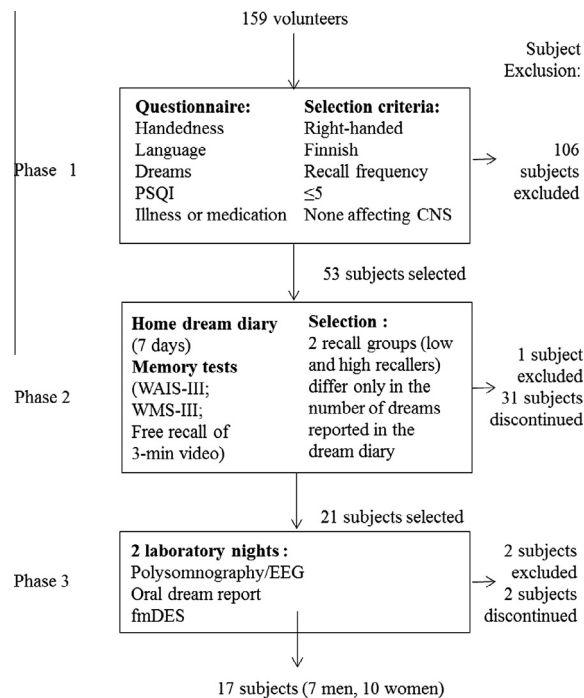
159 volunteers

Subject Exclusion:

Phase 1

| Questionnaire: | Selection criteria: |
|---|---|
| Handedness | Right-handed |
| Language | Finnish |
| Dreams | Recall frequency |
| PSQI | $\leq 5$ |
| Illness or medication | None affecting CNS |

106 subjects excluded

53 subjects selected

Phase 2

Home dream diary (7 days)
Memory tests (WAIS-III; WMS-III; Free recall of 3-min video)

Selection :
2 recall groups (low and high recallers) differ only in the number of dreams reported in the dream diary

1 subject excluded
31 subjects discontinued

21 subjects selected

Phase 3

2 laboratory nights :
Polysomnography/EEG
Oral dream report
fmDES

2 subjects excluded
2 subjects discontinued

17 subjects (7 men, 10 women)